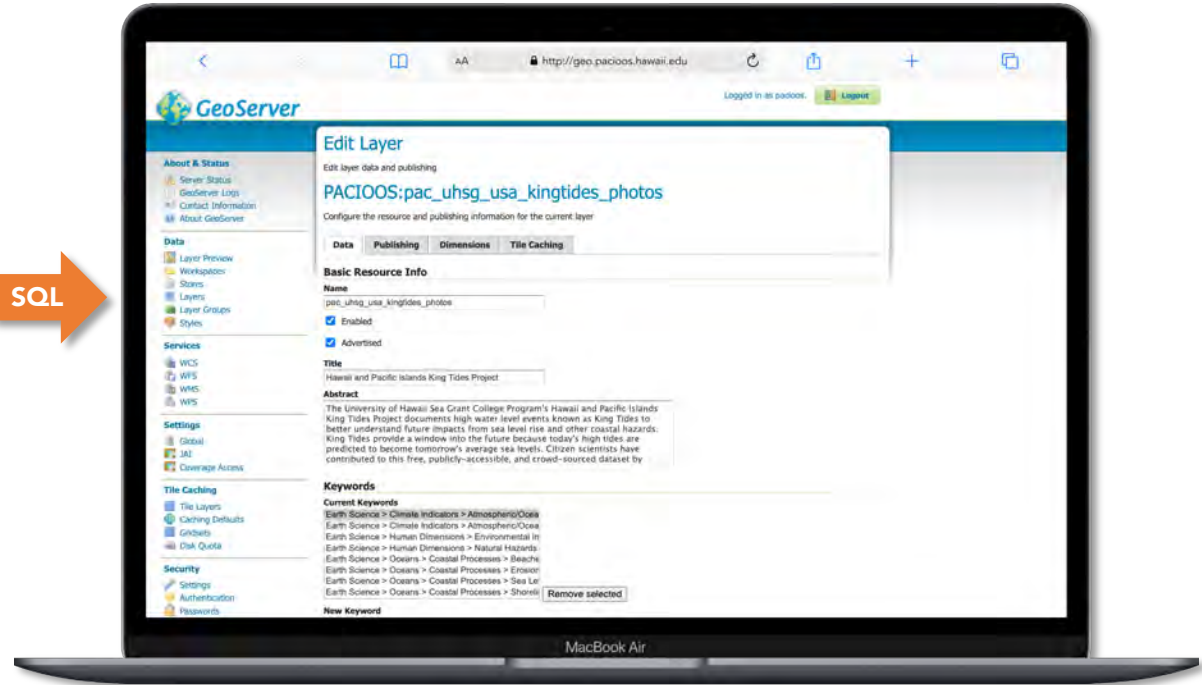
SQL

AA http://geo.pacioos.hawaii.edu

GeoServer

Logged in as pacioos. Logout

About & Status
Server Status
GeoServer Logs
Contact Information
About GeoServer

Data
Layer Preview
Workspaces
Stores
Layers
Layer Groups
Styles

Services
WCS
WFS
WMS
WPS

Settings
Global
JAI
Coverage Access

Tile Caching
Tile Layers
Caching Defaults
Gridsets
Disk Quota

Security
Settings
Authentication
Passwords

Edit Layer
Edit layer data and publishing

PACIOOS:pac_uhsg_usa_kingtides_photos

Configure the resource and publishing information for the current layer

Data | Publishing | Dimensions | Tile Caching

Basic Resource Info
Name
pac_uhsg_usa_kingtides_photos
Enabled
Advertised
Title
Hawaii and Pacific Islands King Tides Project
Abstract
The University of Hawaii Sea Grant College Program's Hawaii and Pacific Islands King Tides Project documents high water level events known as King Tides to better understand future impacts from sea level rise and other coastal hazards. King Tides provide a window into the future because today's high tides are predicted to become tomorrow's average sea levels. Citizen scientists have contributed to this free, publicly-accessible, and crowd-sourced dataset by

Keywords
Current Keywords
Earth Science > Climate Indicators > Atmospheric/Ocea
Earth Science > Climate Indicators > Atmospheric/Ocea
Earth Science > Human Dimensions > Environmental In
Earth Science > Human Dimensions > Natural Hazards
Earth Science > Oceans > Coastal Processes > Beache
Earth Science > Oceans > Coastal Processes > Erosion
Earth Science > Oceans > Coastal Processes > Sea Le
Earth Science > Oceans > Coastal Processes > Shoreli
Remove selected
New Keyword

MacBook Air